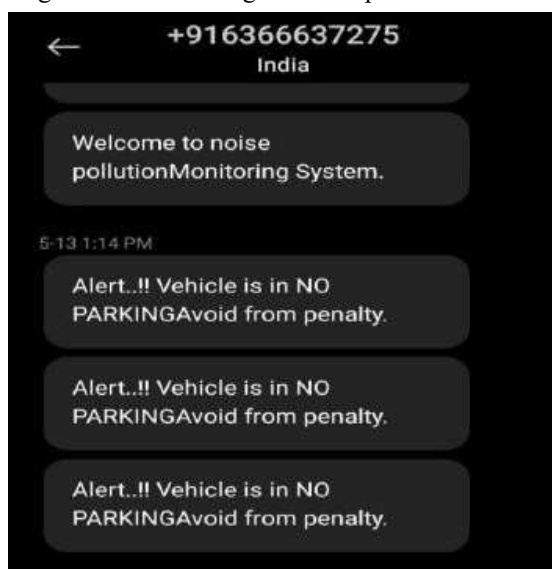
←
+916366637275
India

Welcome to noise pollutionMonitoring System.

5-13 1:14 PM

Alert..!! Vehicle is in NO PARKINGAvoid from penalty.

Alert..!! Vehicle is in NO PARKINGAvoid from penalty.

Alert..!! Vehicle is in NO PARKINGAvoid from penalty.